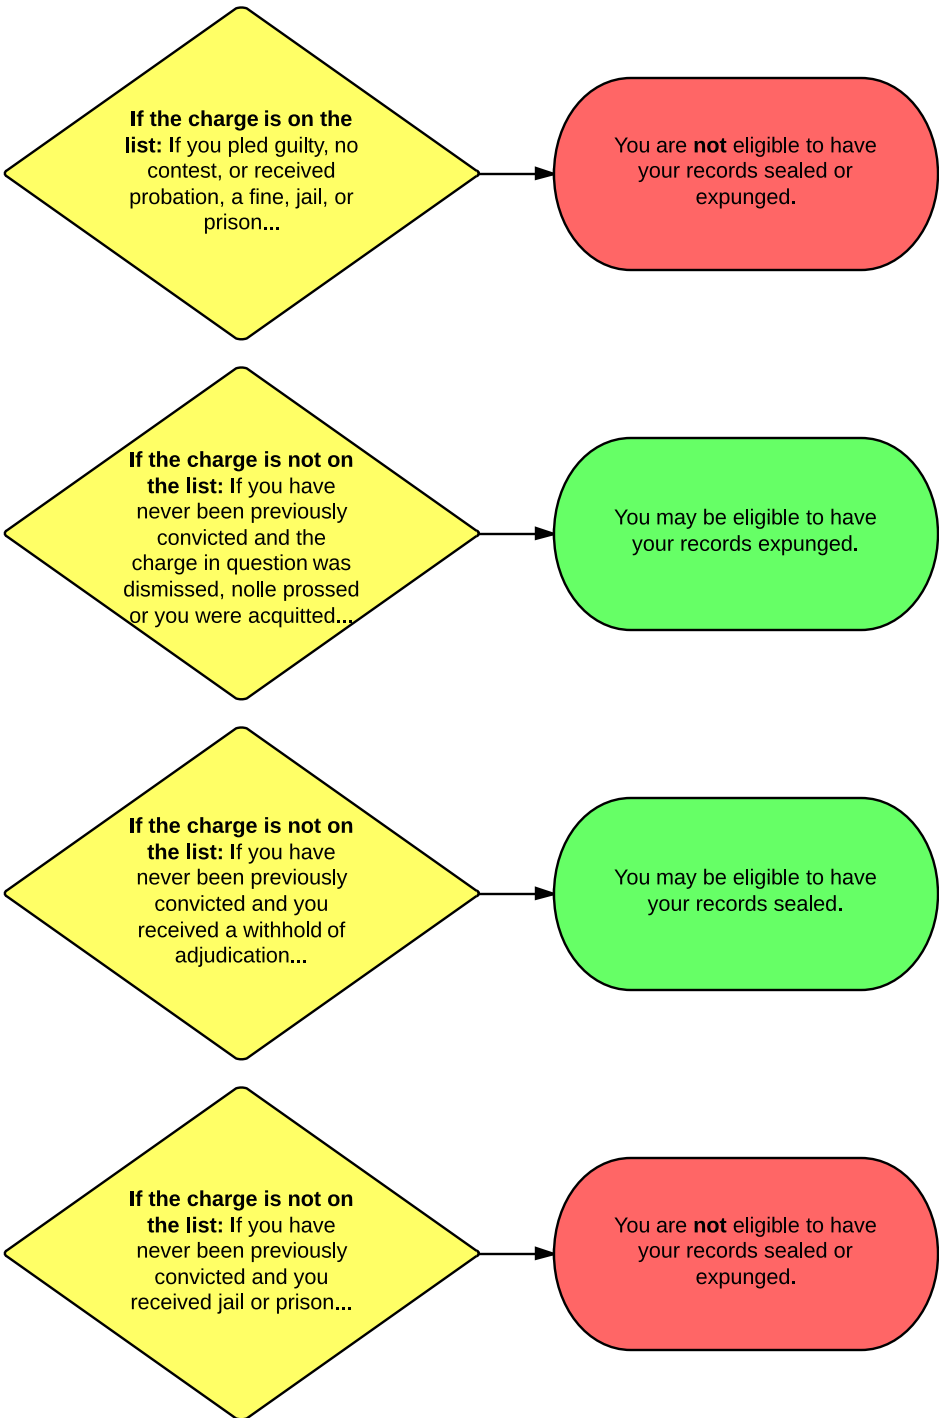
If the charge is on the list: If you pled guilty, no contest, or received probation, a fine, jail, or prison...

You are not eligible to have your records sealed or expunged.

If the charge is not on the list: If you have never been previously convicted and the charge in question was dismissed, nolle prossed or you were acquitted...

You may be eligible to have your records expunged.

If the charge is not on the list: If you have never been previously convicted and you received a withhold of adjudication...

You may be eligible to have your records sealed.

If the charge is not on the list: If you have never been previously convicted and you received jail or prison...

You are not eligible to have your records sealed or expunged.